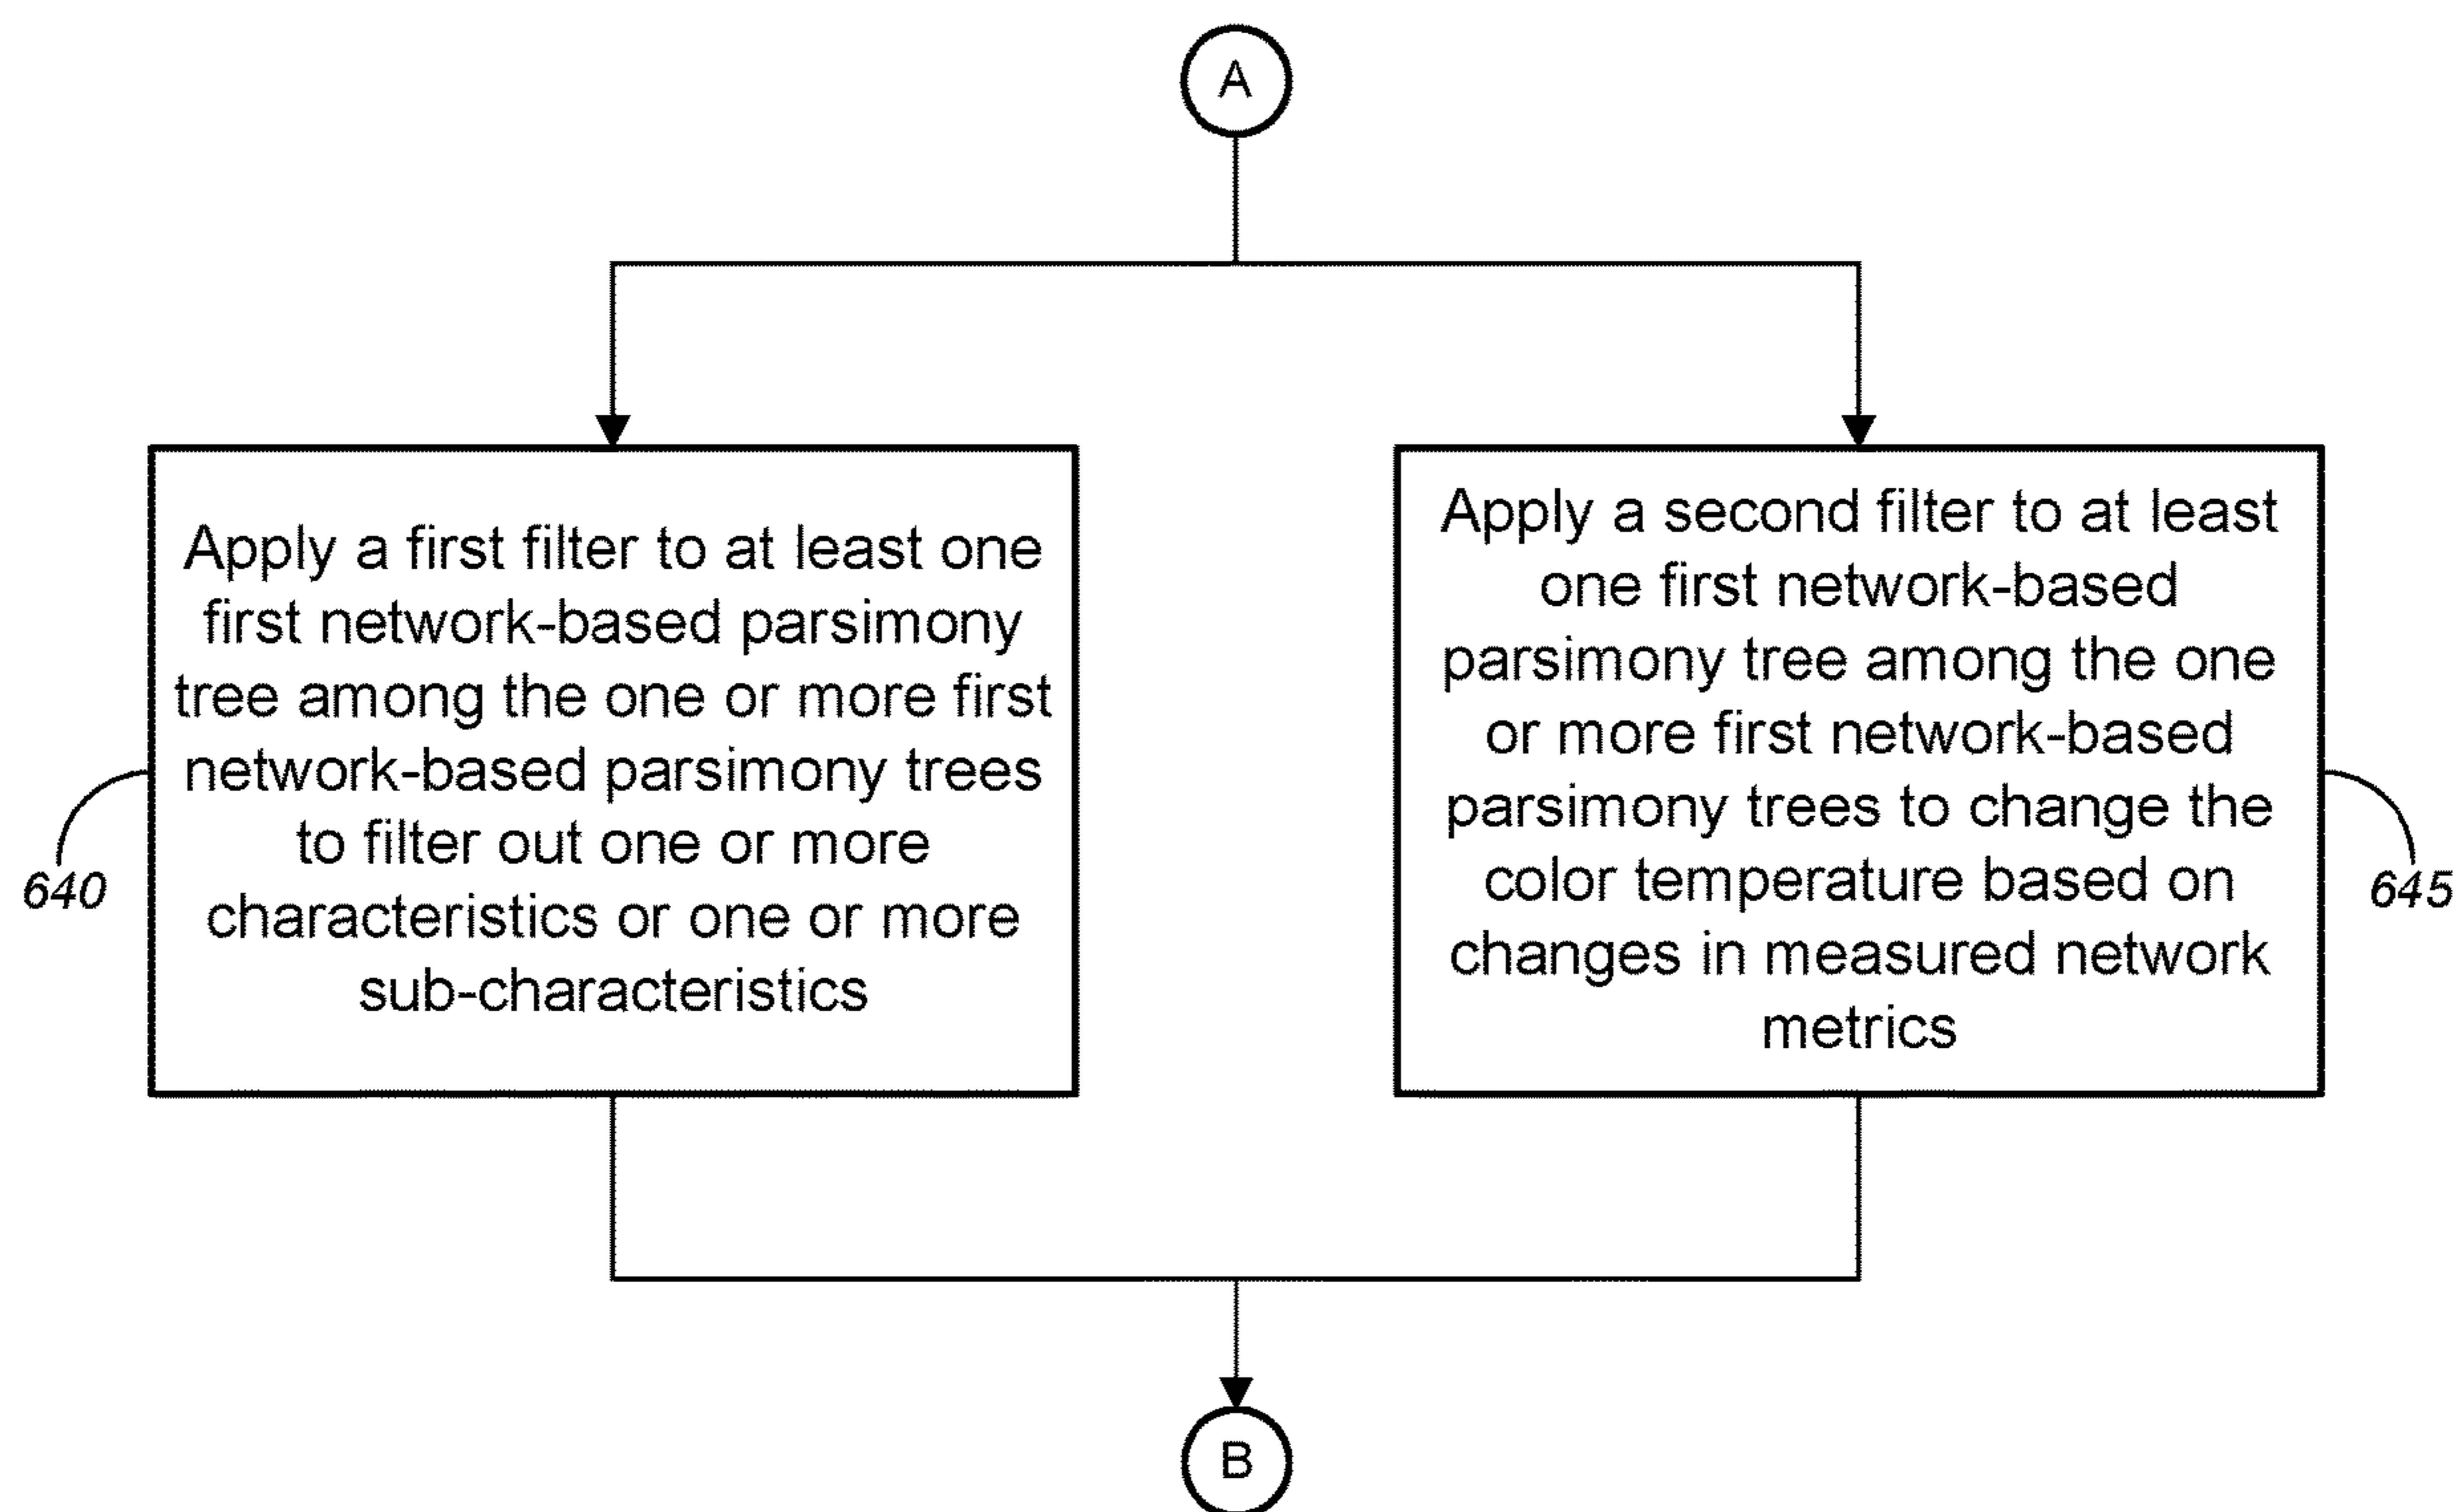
A

640

Apply a first filter to at least one first network-based parsimony tree among the one or more first network-based parsimony trees to filter out one or more characteristics or one or more sub-characteristics

Apply a second filter to at least one first network-based parsimony tree among the one or more first network-based parsimony trees to change the color temperature based on changes in measured network metrics

645

B